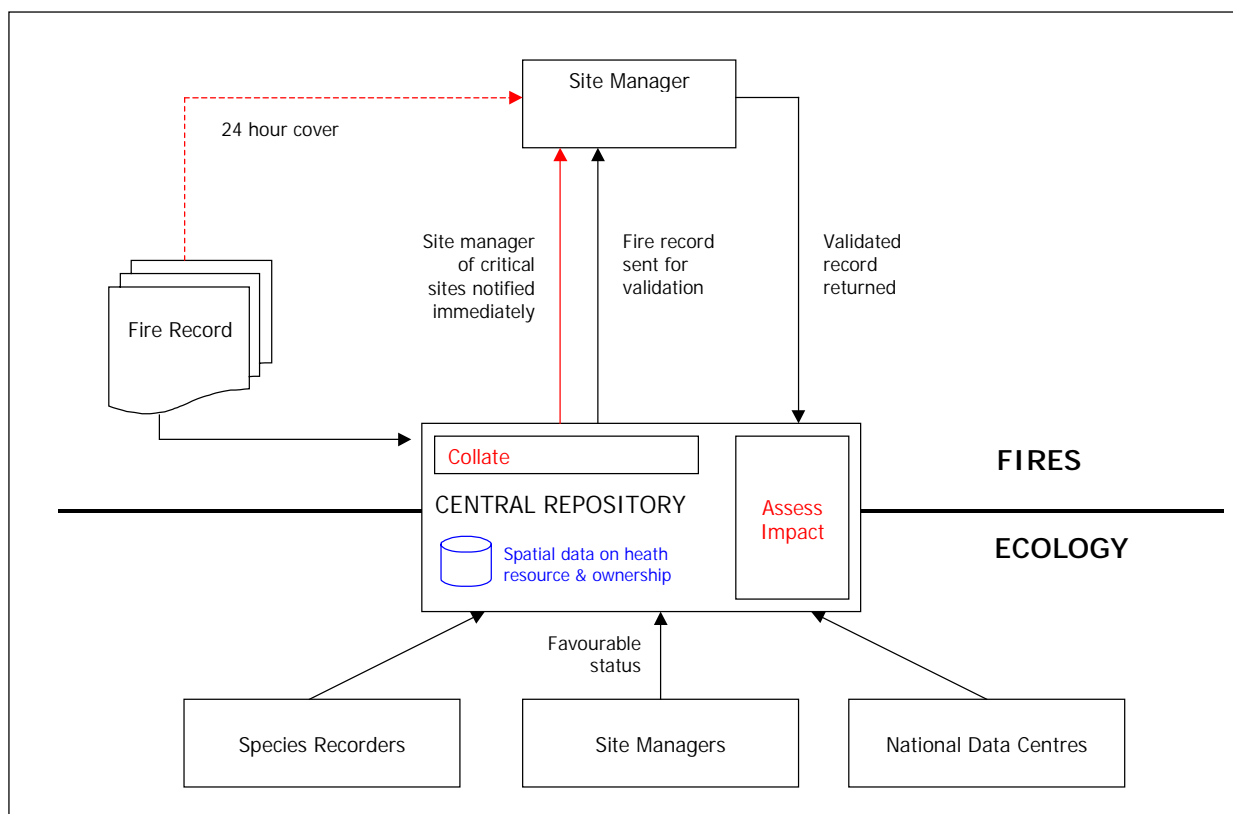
Site Manager

24 hour cover

Fire Record

Site manager of critical sites notified immediately

Fire record sent for validation

Validated record returned

Collate

CENTRAL REPOSITORY

Spatial data on heath resource & ownership

Assess Impact

FIRES

ECOLOGY

Favourable status

Species Recorders

Site Managers

National Data Centres